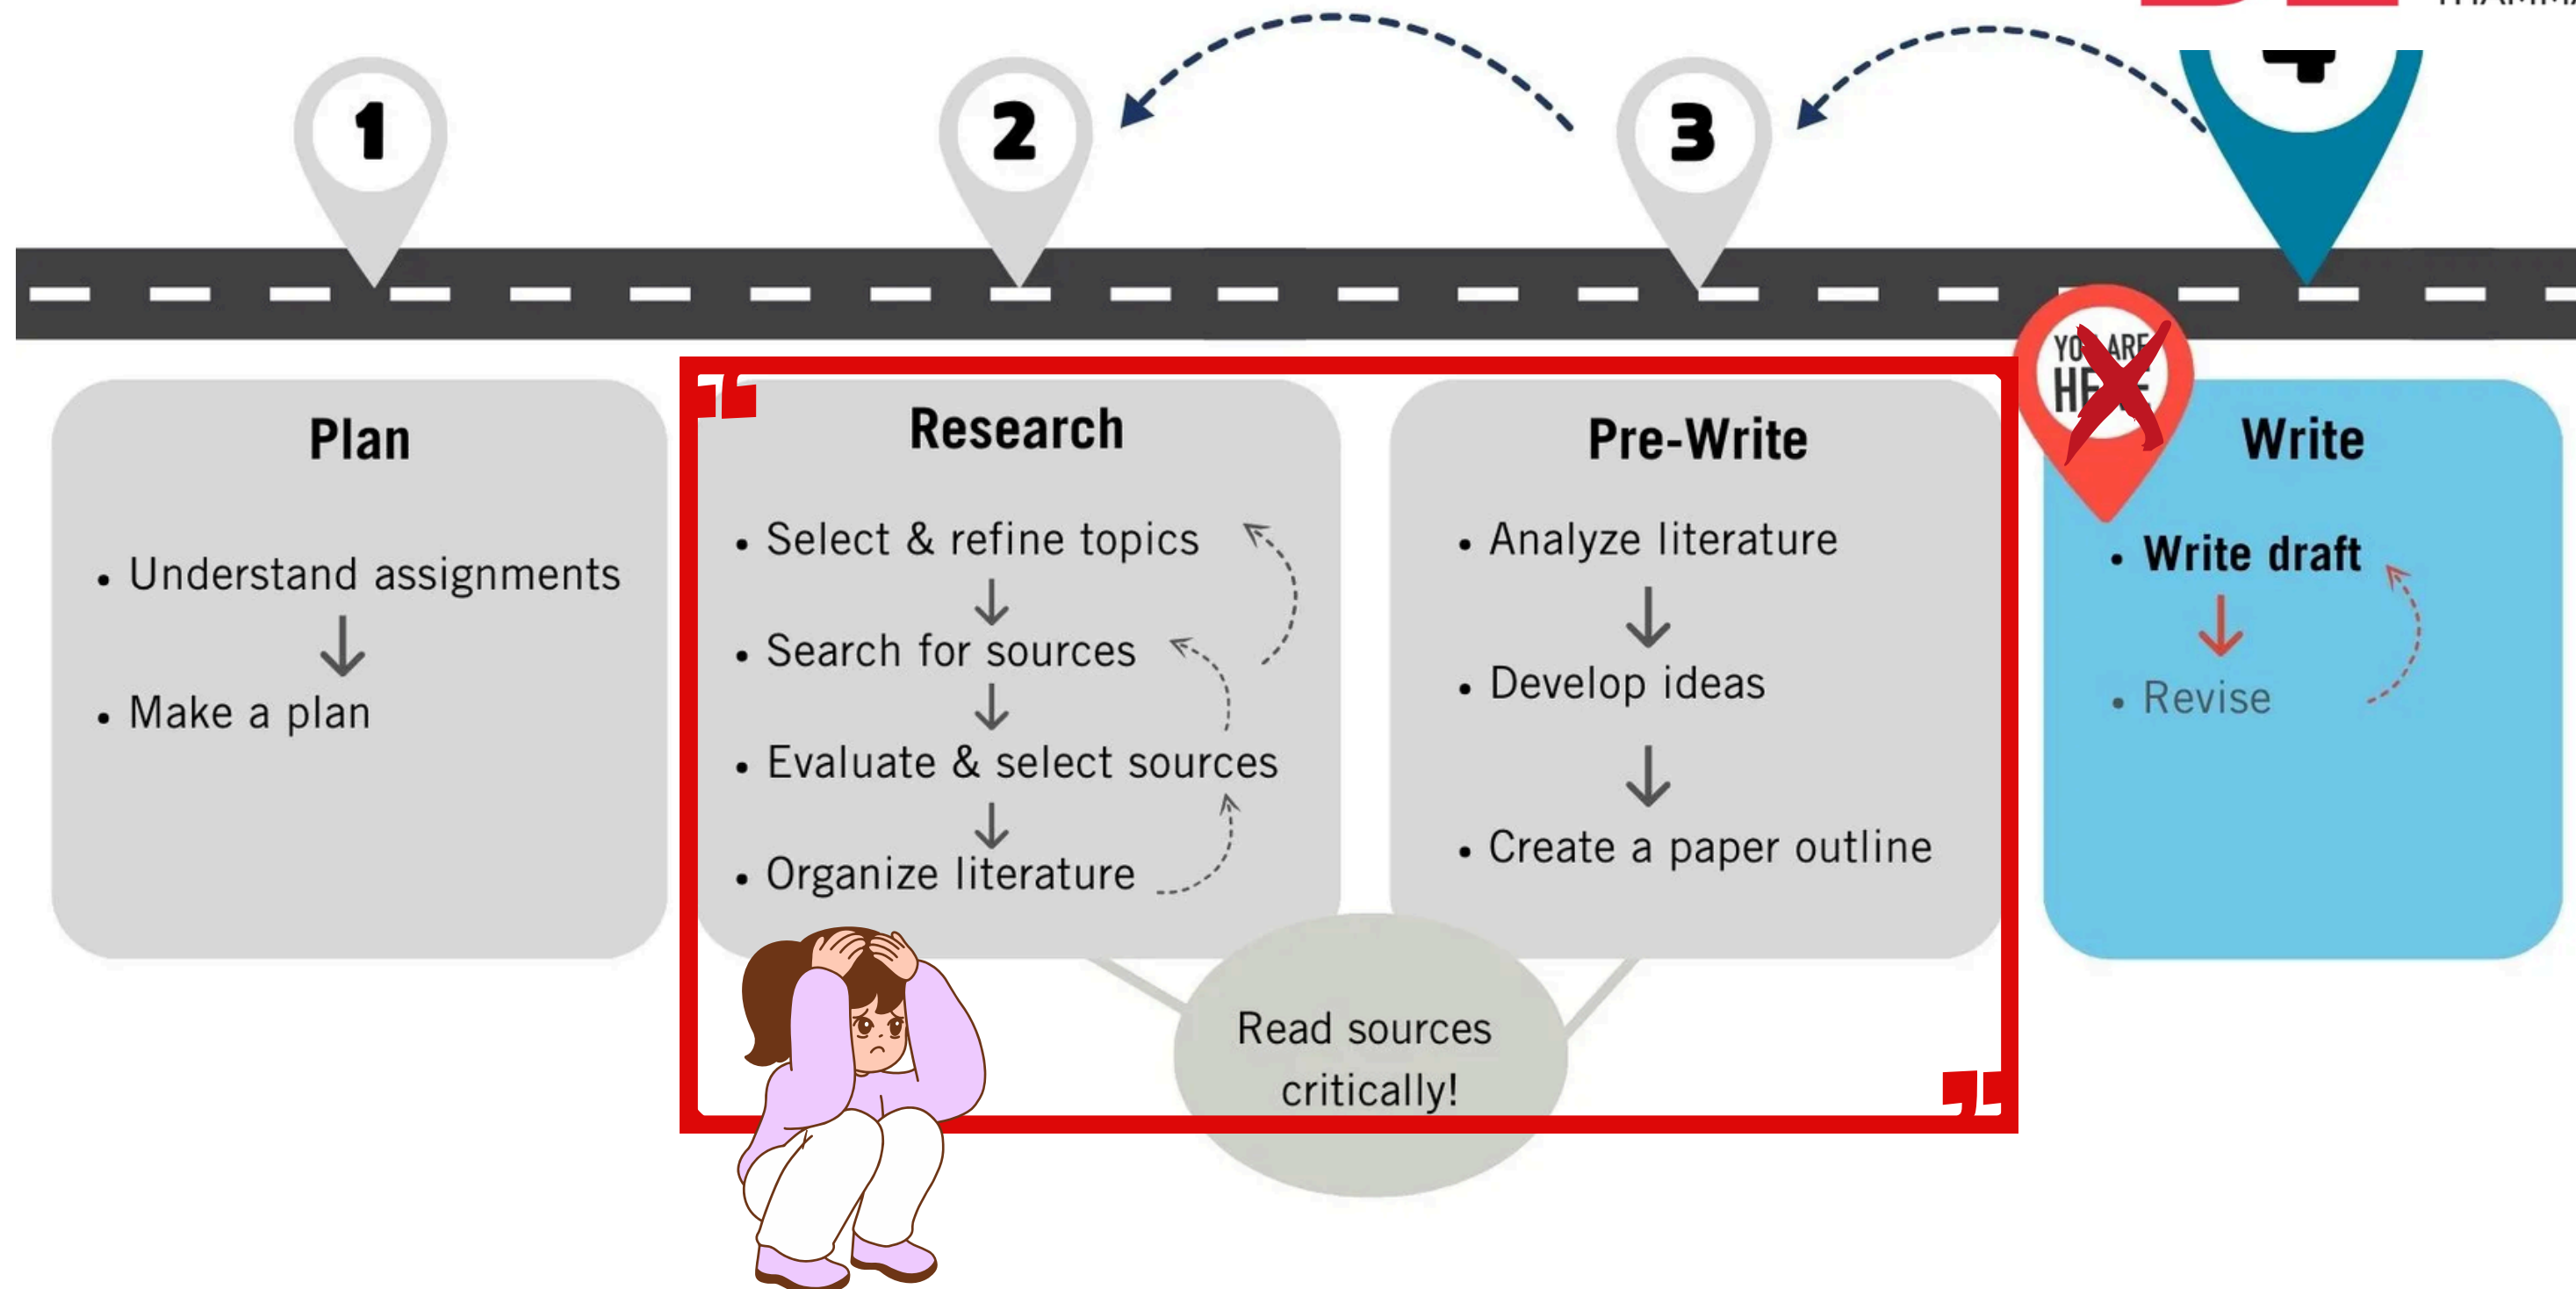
1

2

3

4

Plan

• Understand assignments

• Make a plan

Research

• Select & refine topics

• Search for sources

• Evaluate & select sources

• Organize literature

Pre-Write

• Analyze literature

• Develop ideas

• Create a paper outline

YOU ARE HE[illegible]

Write

• Write draft

• Revise

Read sources critically!